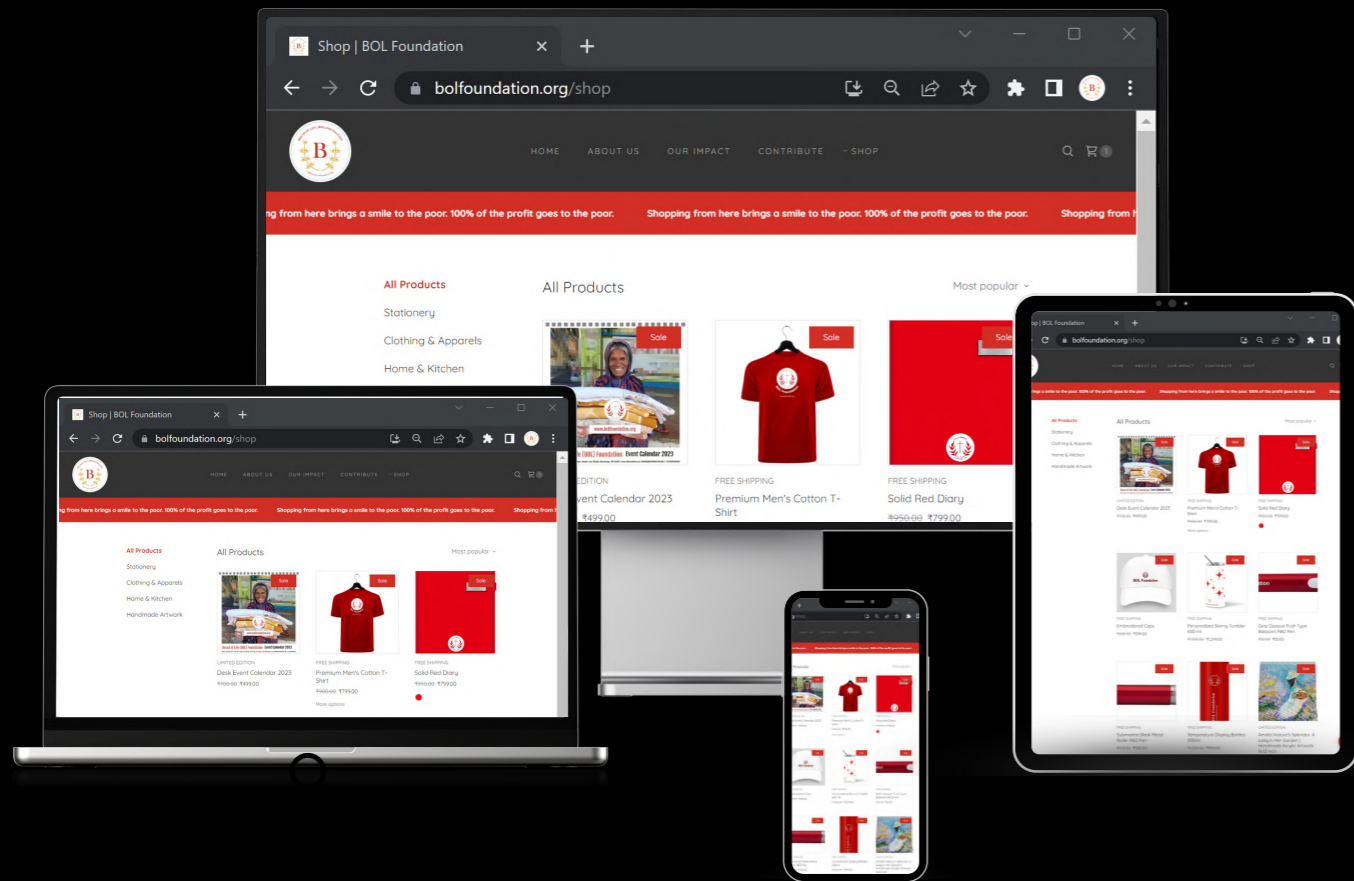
Shop | BOL Foundation

bolfoundation.org/shop

HOME ABOUT US OUR IMPACT CONTRIBUTE SHOP

ing from here brings a smile to the poor. 100% of the profit goes to the poor. Shopping from here brings a smile to the poor. 100% of the profit goes to the poor. Shopping from h

All Products
Stationery
Clothing & Apparels
Home & Kitchen

All Products

Most popular

Sale

EDITION
Event Calendar 2023
₹499.00

Sale

FREE SHIPPING
Premium Men's Cotton T-Shirt

Sale

FREE SHIPPING
Solid Red Diary
₹950.00 ₹799.00

Shop | BOL Foundation

bolfoundation.org/shop

HOME ABOUT US OUR IMPACT CONTRIBUTE SHOP

from here brings a smile to the poor. 100% of the profit goes to the poor. Shopping from here brings a smile to the poor. 100% of the profit goes to the poor. Shopping fro

All Products
Stationery
Clothing & Apparels
Home & Kitchen
Handmade Artwork

All Products

Most popular

Sale

LIMITED EDITION
Desk Event Calendar 2023
₹900.00 ₹499.00

Sale

FREE SHIPPING
Premium Men's Cotton T-Shirt
₹900.00 ₹799.00
More options

Sale

FREE SHIPPING
Solid Red Diary
₹950.00 ₹799.00

Shop | BOL Foundation

bolfoundation.org/shop

All Products

All Products

Most popular

Desk Event Calendar 2023

Premium Men's Cotton T-Shirt

Solid Red Diary

Embroidered Caps

Personalised Skinny Tumbler

Grey Classic Push Type Ballpoint Pen

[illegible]